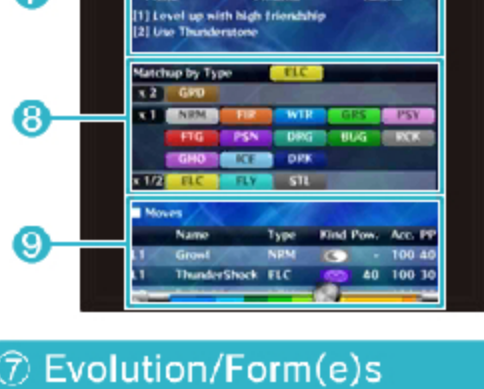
[1] Level up with high friendship
[2] Use Thunderstone

Matchup by Type ELC

x 2 GRD
x 1 NRM FIR WTR GRS PSY FTG PSN DRG BUG RCK GHO ICE DRK
x 1/2 ELC FLY STL

8

Moves

| | Name | Type | Kind | Pow. | Acc. | PP |
|---|---|---|---|---|---|---|
| L1 | Growl | NRM | | - | 100 | 40 |
| L1 | ThunderShock | ELC | | 40 | 100 | 30 |

9

⑦ Evolution/Form(e)s